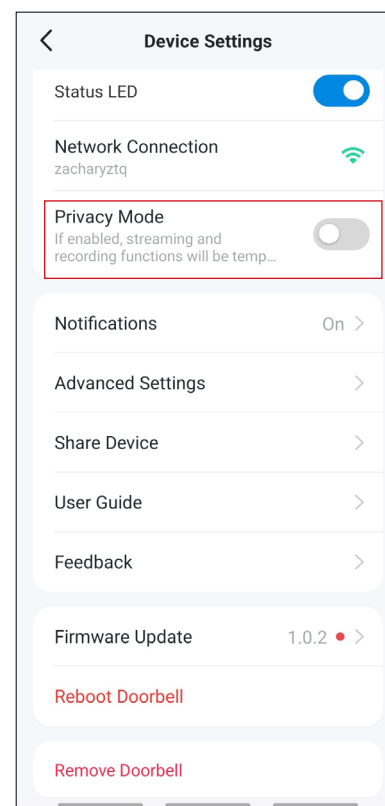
<

Device Settings

Status LED

Network Connection
zacharyztq

Privacy Mode
If enabled, streaming and recording functions will be temp...

Notifications
On >

Advanced Settings >

Share Device >

User Guide >

Feedback >

Firmware Update
1.0.2 >

Reboot Doorbell

Remove Doorbell